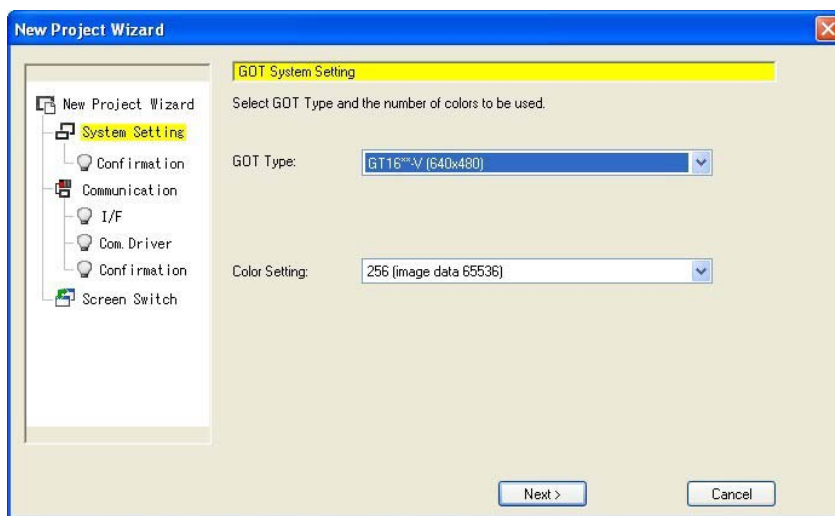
New Project Wizard

New Project Wizard
System Setting
Confirmation
Communication
I/F
Com. Driver
Confirmation
Screen Switch

GOT System Setting

Select GOT Type and the number of colors to be used.

GOT Type: GT16**-V (640x480)

Color Setting: 256 (image data 65536)

Next >
Cancel